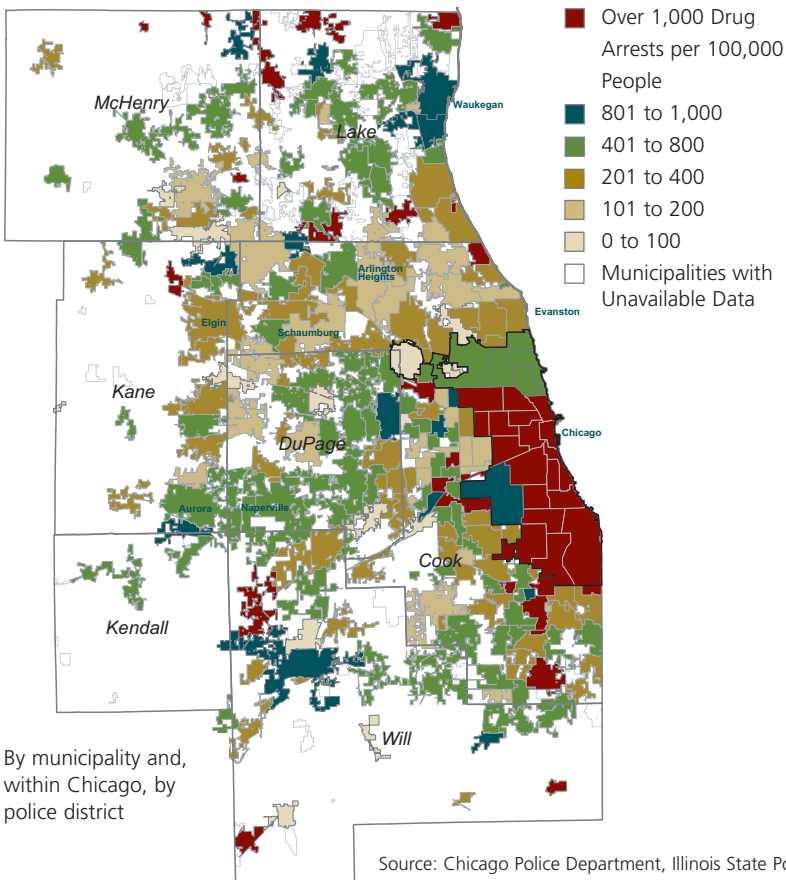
Over 1,000 Drug Arrests per 100,000 People
801 to 1,000
401 to 800
201 to 400
101 to 200
0 to 100
Municipalities with Unavailable Data

McHenry
Lake
Waukegan
Arlington Heights
Evanston
Elgin
Schaumburg
Kane
DuPage
Chicago
Aurora
Naperville
Cook
Kendall
Will

By municipality and, within Chicago, by police district

Source: Chicago Police Department, Illinois State Po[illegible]